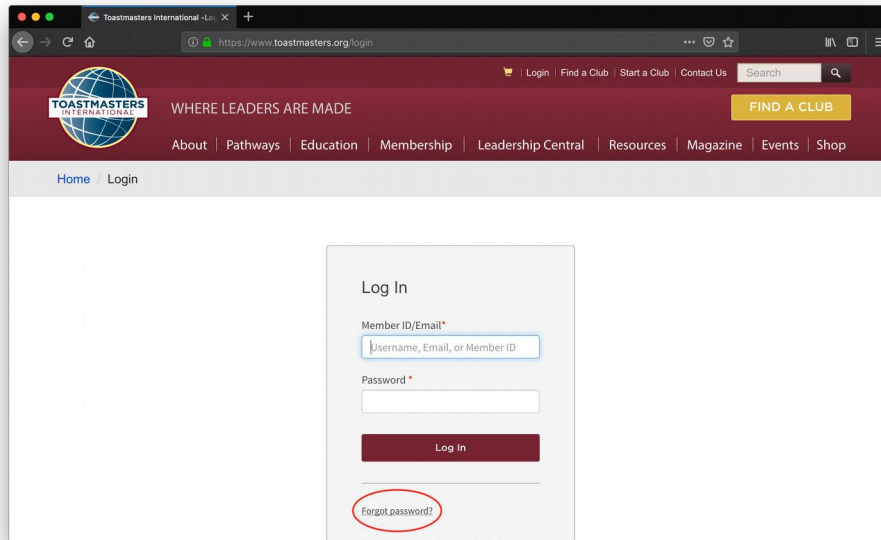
Toastmasters International -Log

https://www.toastmasters.org/login

Login | Find a Club | Start a Club | Contact Us
Search

TOASTMASTERS INTERNATIONAL

WHERE LEADERS ARE MADE

FIND A CLUB

About | Pathways | Education | Membership | Leadership Central | Resources | Magazine | Events | Shop

Home / Login

Log In

Member ID/Email*

Username, Email, or Member ID

Password *

Log In

Forgot password?